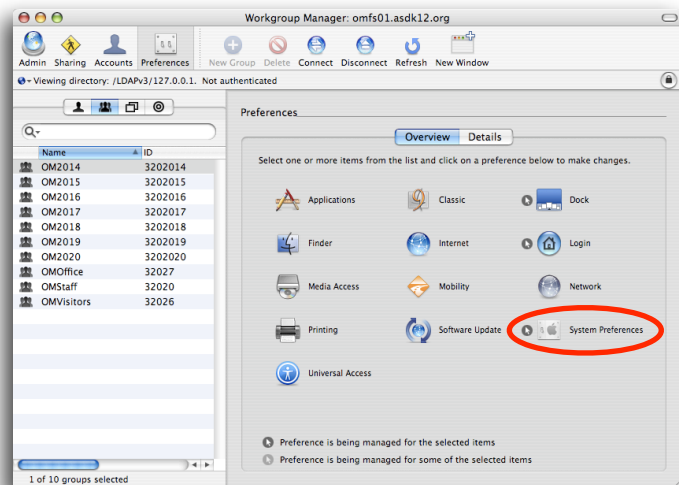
Workgroup Manager: omfs01.asdk12.org

Admin Sharing Accounts Preferences New Group Delete Connect Disconnect Refresh New Window

Viewing directory: /LDAPv3/127.0.0.1. Not authenticated

| Name | ID |
|---|---|
| OM2014 | 3202014 |
| OM2015 | 3202015 |
| OM2016 | 3202016 |
| OM2017 | 3202017 |
| OM2018 | 3202018 |
| OM2019 | 3202019 |
| OM2020 | 3202020 |
| OMOffice | 32027 |
| OMStaff | 32020 |
| OMVisitors | 32026 |

1 of 10 groups selected

Preferences

Overview Details

Select one or more items from the list and click on a preference below to make changes.

Applications Classic Dock
Finder Internet Login
Media Access Mobility Network
Printing Software Update System Preferences
Universal Access

Preference is being managed for the selected items
Preference is being managed for some of the selected items